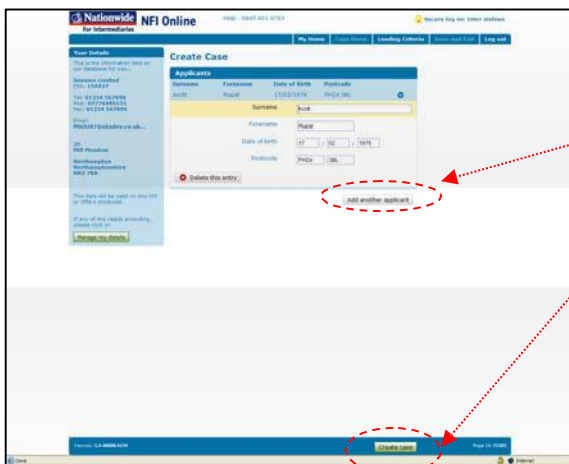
Nationwide for Intermediaries NFI Online

Help - 0845 601 0703

Secure log on: Enter website

My Home | Case Home | Lending Criteria | Save and Exit | Log out

Your Details

This is the information held on our database for you...

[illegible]

Tel: 01234 567890
Mob: 07776685551
Fax: 01234 567890

Email: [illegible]

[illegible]
Northampton
Northamptonshire
NN3 7RR

This data will be used on any KFI or Offers produced.

If any of the needs amending, please click on

Manage my details

Create Case

Applicants

| Surname | Forename | Date of Birth | Postcode |
|---|---|---|---|
| Acott | Rupal | 17/02/1978 | PH2x 3RL |

Surname: Acott

Forename: Rupal

Date of birth: 17 / 02 / 1978

Postcode: PH2x 3RL

Delete this entry

Add another applicant

Version: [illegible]

Create case

Page ID: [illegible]

Done

Internet